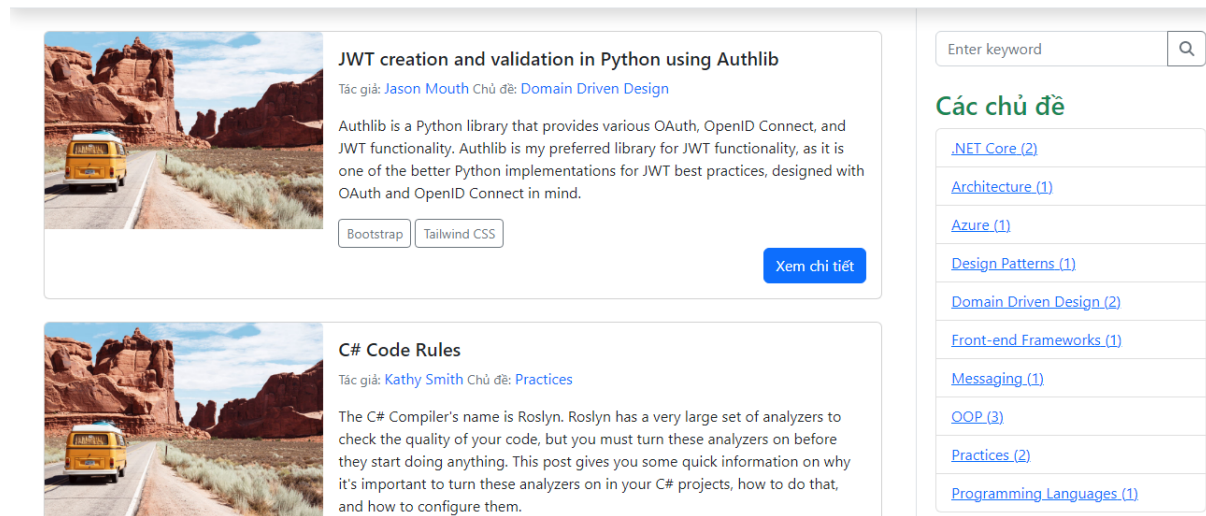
JWT creation and validation in Python using Authlib

Tác giả: Jason Mouth Chủ đề: Domain Driven Design

Authlib is a Python library that provides various OAuth, OpenID Connect, and JWT functionality. Authlib is my preferred library for JWT functionality, as it is one of the better Python implementations for JWT best practices, designed with OAuth and OpenID Connect in mind.

Bootstrap Tailwind CSS

Xem chi tiết

C# Code Rules

Tác giả: Kathy Smith Chủ đề: Practices

The C# Compiler's name is Roslyn. Roslyn has a very large set of analyzers to check the quality of your code, but you must turn these analyzers on before they start doing anything. This post gives you some quick information on why it's important to turn these analyzers on in your C# projects, how to do that, and how to configure them.

Enter keyword

Các chủ đề

.NET Core (2)

Architecture (1)

Azure (1)

Design Patterns (1)

Domain Driven Design (2)

Front-end Frameworks (1)

Messaging (1)

OOP (3)

Practices (2)

Programming Languages (1)